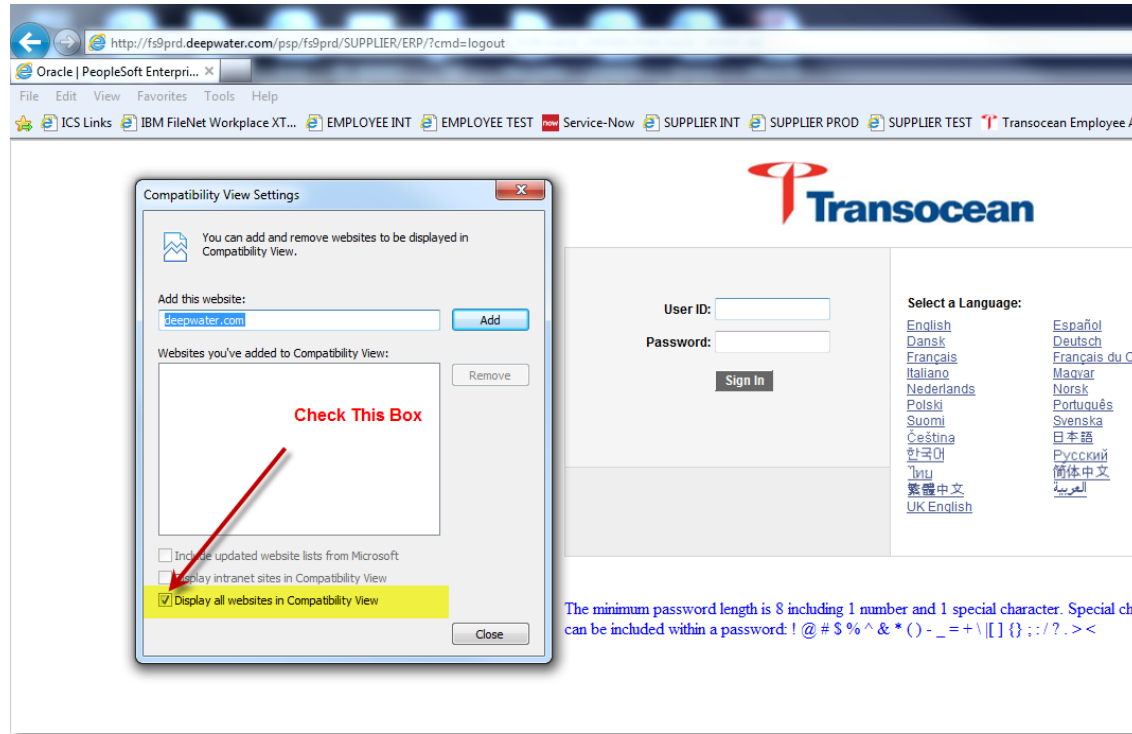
http://fs9prd.deepwater.com/psp/fs9prd/SUPPLIER/ERP/?cmd=logout

Oracle | PeopleSoft Enterpri... ×

File Edit View Favorites Tools Help

ICS Links IBM FileNet Workplace XT... EMPLOYEE INT EMPLOYEE TEST now Service-Now SUPPLIER INT SUPPLIER PROD SUPPLIER TEST Transocean Employee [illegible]

Compatibility View Settings

You can add and remove websites to be displayed in Compatibility View.

Add this website:

deepwater.com

Add

Websites you've added to Compatibility View:

Remove

Check This Box

Include updated website lists from Microsoft

Display intranet sites in Compatibility View

Display all websites in Compatibility View

Close

Transocean

User ID:

Password:

Sign In

Select a Language:

English
Dansk
Français
Italiano
Nederlands
Polski
Suomi
Čeština
한국어
ไทย
繁體中文
UK English

Español
Deutsch
Français du C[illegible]
Magyar
Norsk
Português
Svenska
日本語
Русский
简体中文
العربية

The minimum password length is 8 including 1 number and 1 special character. Special ch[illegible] can be included within a password: ! @ # $ % ^ & * ( ) - _ = + \ |[ ] { } ; : / ? . > <